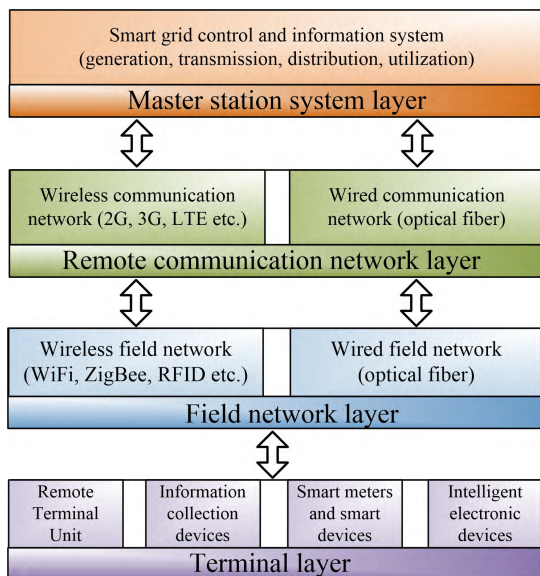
Smart grid control and information system
(generation, transmission, distribution, utilization)

Master station system layer

Wireless communication network (2G, 3G, LTE etc.)

Wired communication network (optical fiber)

Remote communication network layer

Wireless field network (WiFi, ZigBee, RFID etc.)

Wired field network (optical fiber)

Field network layer

Remote Terminal Unit

Information collection devices

Smart meters and smart devices

Intelligent electronic devices

Terminal layer